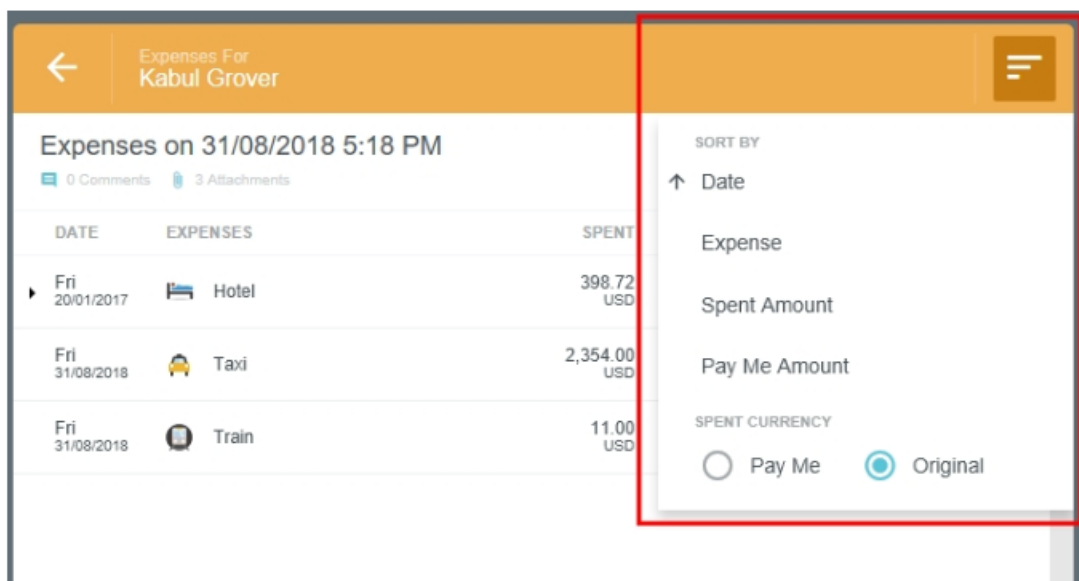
Expenses For
Kabul Grover

Expenses on 31/08/2018 5:18 PM
0 Comments 3 Attachments

| DATE | EXPENSES | SPENT |
|---|---|---|
| Fri 20/01/2017 | Hotel | 398.72 USD |
| Fri 31/08/2018 | Taxi | 2,354.00 USD |
| Fri 31/08/2018 | Train | 11.00 USD |

SORT BY
↑ Date
Expense
Spent Amount
Pay Me Amount
SPENT CURRENCY
Pay Me
Original